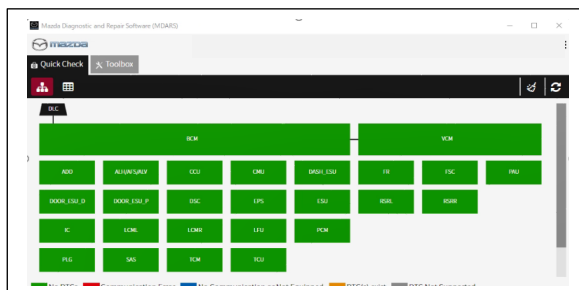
Mazda Diagnostic and Repair Software (MDARS)

mazda

Quick Check
Toolbox

DLC

BCM

VCM

ADD
ALH/AFS/ALV
CCU
CMU
DASH_ESU
FR
FSC
PAU

DOOR_ESU_D
DOOR_ESU_P
DSC
EPS
ESU
RSRL
RSRR

IC
LCML
LCMR
LFU
PCM

PLG
SAS
TCM
TCU

No DTCs
Communication Error
No Communication or Not Equipped
DTC(s) exist
DTC Not Supported